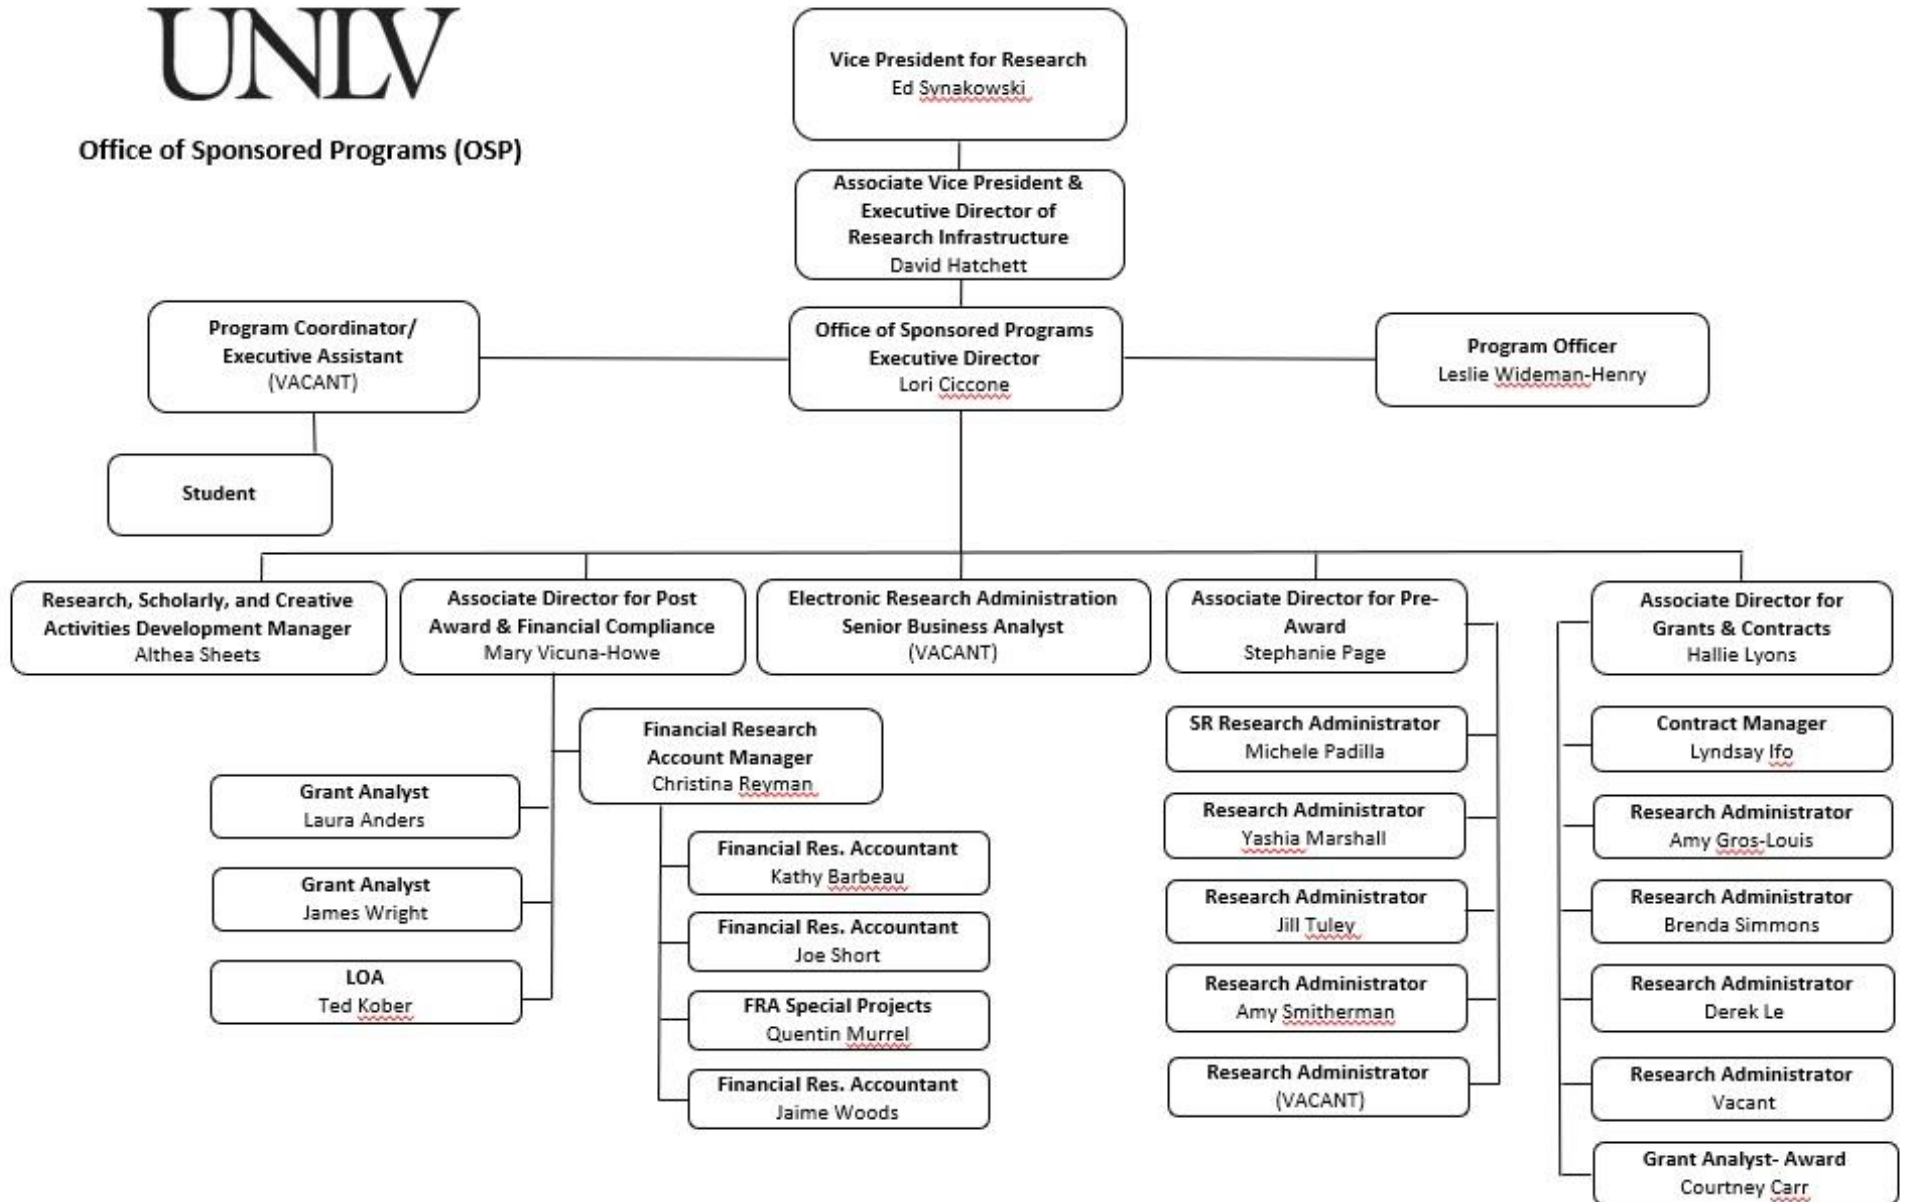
UNLV

Office of Sponsored Programs (OSP)

Vice President for Research
Ed Synakowski

Associate Vice President & Executive Director of Research Infrastructure
David Hatchett

Program Coordinator/ Executive Assistant
(VACANT)

Office of Sponsored Programs Executive Director
Lori Ciccone

Program Officer
Leslie Wideman-Henry

Student

Research, Scholarly, and Creative Activities Development Manager
Althea Sheets

Associate Director for Post Award & Financial Compliance
Mary Vicuna-Howe

Electronic Research Administration Senior Business Analyst
(VACANT)

Associate Director for Pre-Award
Stephanie Page

Associate Director for Grants & Contracts
Hallie Lyons

Financial Research Account Manager
Christina Reyman

Grant Analyst
Laura Anders

Grant Analyst
James Wright

LOA
Ted Kober

Financial Res. Accountant
Kathy Barbeau

Financial Res. Accountant
Joe Short

FRA Special Projects
Quentin Murrel

Financial Res. Accountant
Jaime Woods

SR Research Administrator
Michele Padilla

Research Administrator
Yashia Marshall

Research Administrator
Jill Tuley

Research Administrator
Amy Smitherman

Research Administrator
(VACANT)

Contract Manager
Lyndsay Ifo

Research Administrator
Amy Gros-Louis

Research Administrator
Brenda Simmons

Research Administrator
Derek Le

Research Administrator
Vacant

Grant Analyst- Award
Courtney Carr